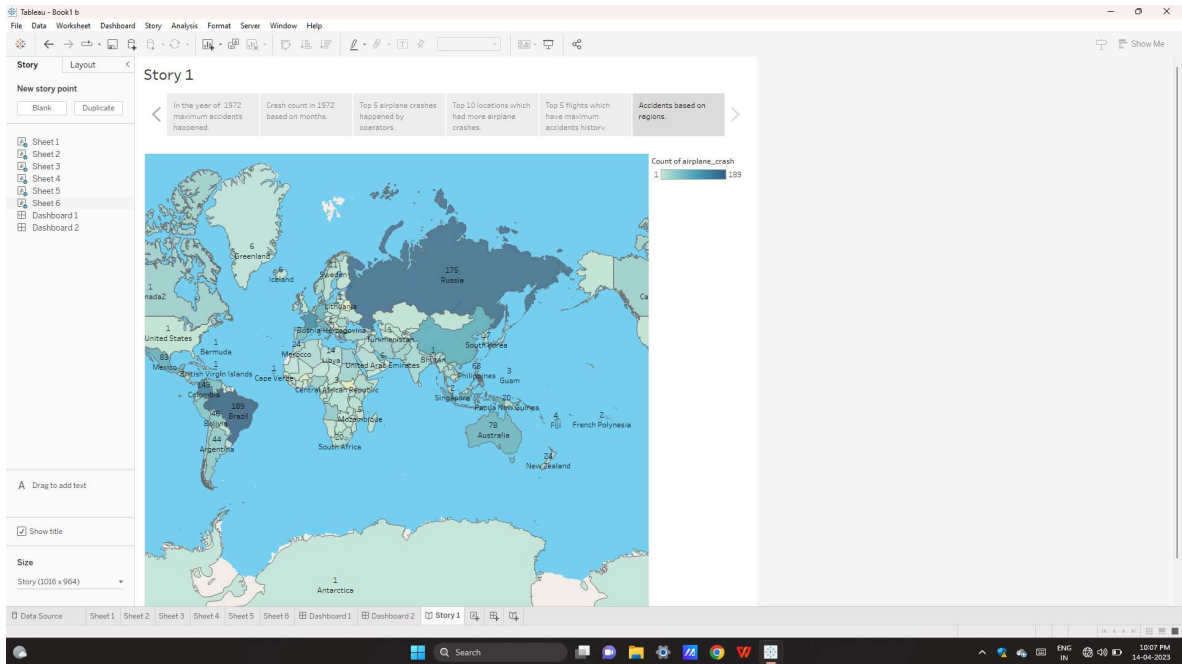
Tableau - Book1 b
File Data Worksheet Dashboard Story Analysis Format Server Window Help

Show Me

Story Layout

New story point
Blank Duplicate

Sheet 1
Sheet 2
Sheet 3
Sheet 4
Sheet 5
Sheet 6
Dashboard 1
Dashboard 2

Story 1

In the year of 1972 maximum accidents happened.
Crash count in 1972 based on months.
Top 5 airplane crashes happened by operators.
Top 10 locations which had more airplane crashes.
Top 5 flights which have maximum accidents history.
Accidents based on regions.

Count of airplane_crash
1 189

6 Greenland
6 Iceland
Sweden
1 nada2
Lithuania
175 Russia
Ca
1 United States
Bosnia Herzegovina
Turkmenistan
14
14
1 Bermuda
83 Mexico
Morocco
Libya
United Arab Emirates
Bhutan
South Korea
1 British Virgin Islands
1 Cape Verde
68 Philippines
3 Guam
149 Colombia
Central African Republic
Singapore
20 Papua New Guinea
189 Brazil
46 Bolivia
Mozambique
4 Fiji
2 French Polynesia
78 Australia
44 Argentina
20 South Africa
24 New Zealand
1 Antarctica

A Drag to add text

Show title

Size
Story (1016 x 964)

Data Source Sheet 1 Sheet 2 Sheet 3 Sheet 4 Sheet 5 Sheet 6 Dashboard 1 Dashboard 2 Story 1

Search

ENG IN 10:07 PM 14-04-2023